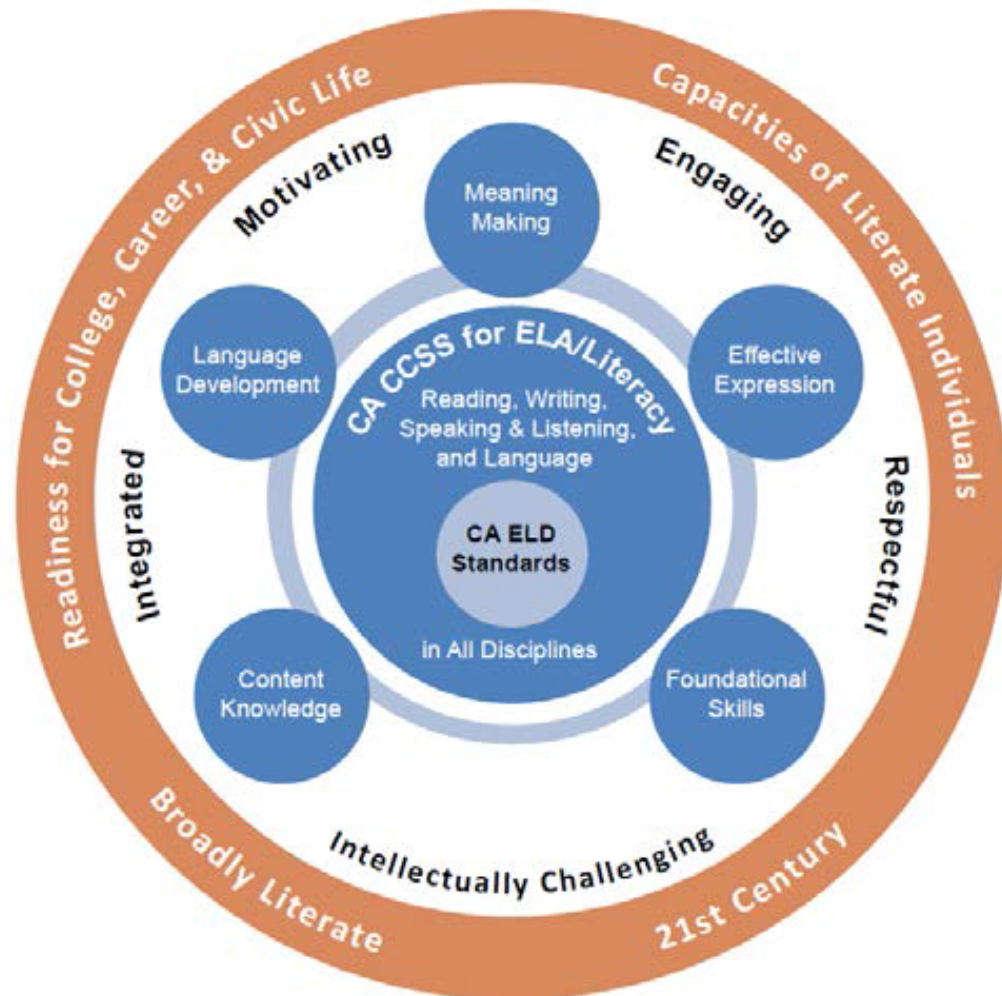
Readiness for College, Career, & Civic Life

Capacities of Literate Individuals

Broadly Literate

21st Century

Motivating

Engaging

Integrated

Respectful

Intellectually Challenging

Meaning Making

Language Development

Effective Expression

Content Knowledge

Foundational Skills

CA CCSS for ELA/Literacy

Reading, Writing, Speaking & Listening, and Language

CA ELD Standards

in All Disciplines